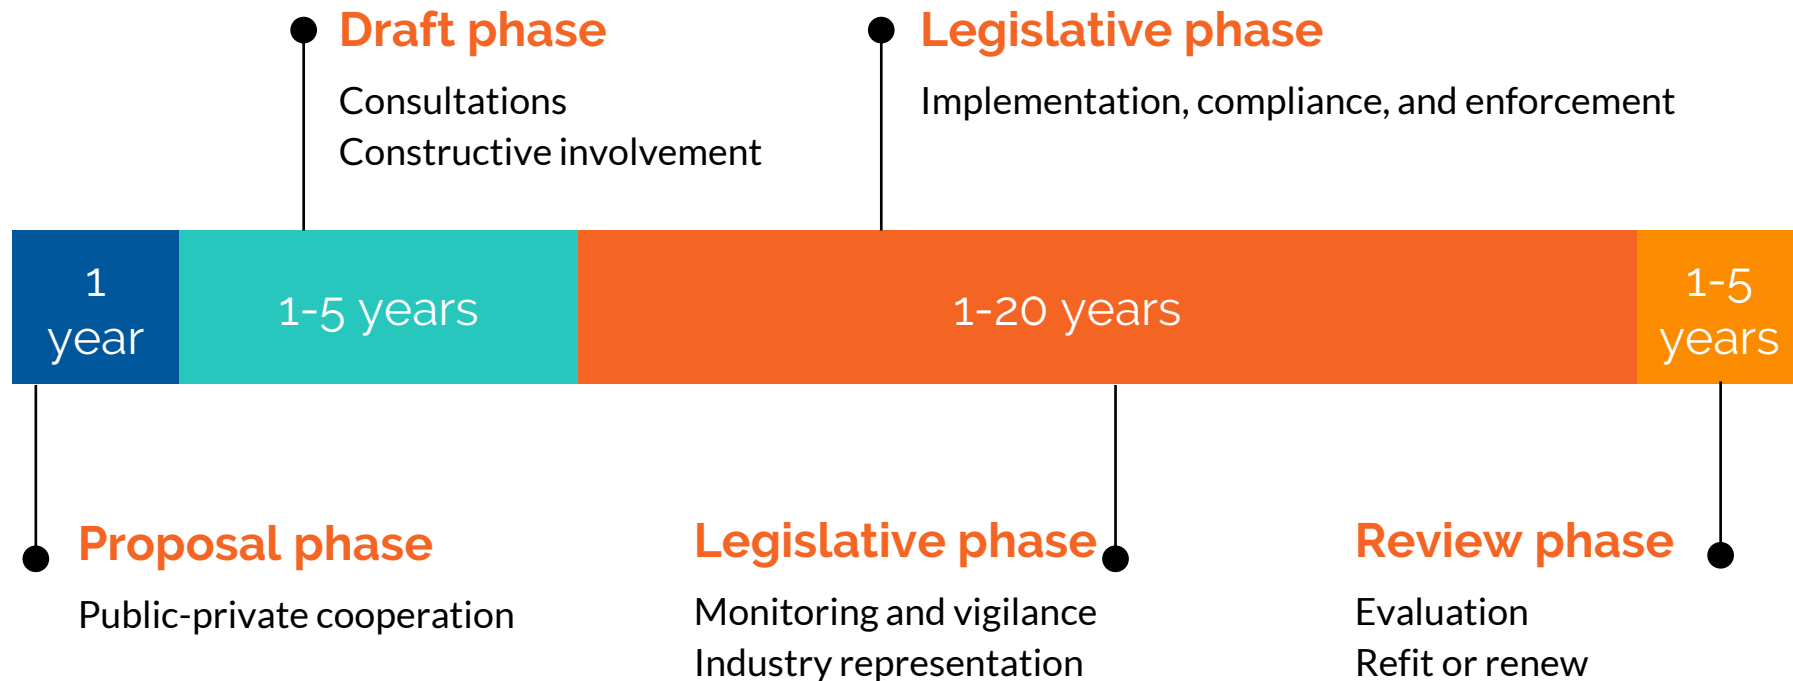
Draft phase

Consultations
Constructive involvement

Legislative phase

Implementation, compliance, and enforcement

1 year

1-5 years

1-20 years

1-5 years

Proposal phase

Public-private cooperation

Legislative phase

Monitoring and vigilance
Industry representation

Review phase

Evaluation
Refit or renew